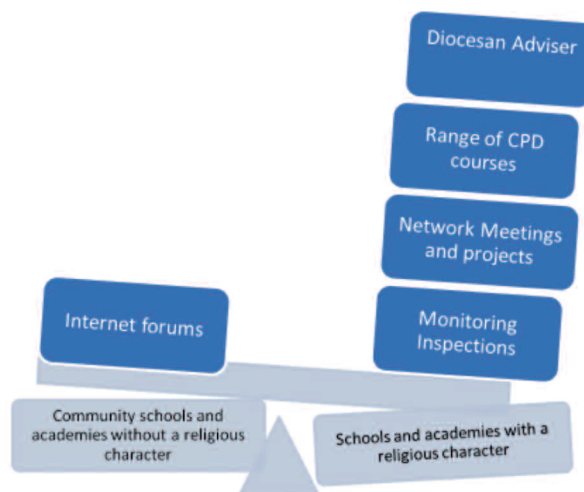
Diocesan Adviser

Range of CPD courses

Network Meetings and projects

Internet forums

Monitoring Inspections

Community schools and academies without a religious character

Schools and academies with a religious character